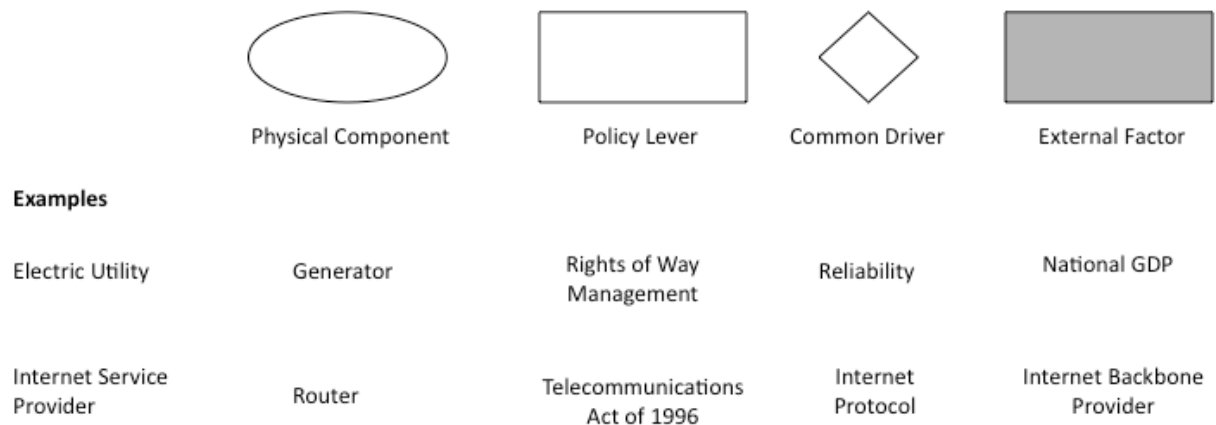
| | Physical Component | Policy Lever | Common Driver | External Factor |
|---|---|---|---|---|

**Examples**

| | | | | |
|---|---|---|---|---|
| Electric Utility | Generator | Rights of Way Management | Reliability | National GDP |
| Internet Service Provider | Router | Telecommunications Act of 1996 | Internet Protocol | Internet Backbone Provider |